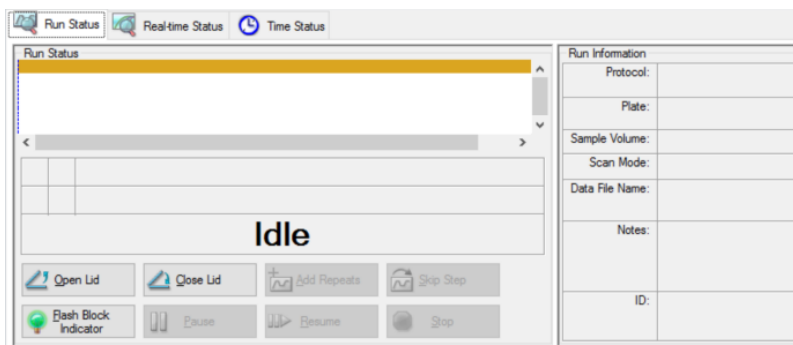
Run Status
Real-time Status
Time Status

Run Status

Idle

Open Lid
Close Lid
Add Repeats
Skip Step
Flash Block Indicator
Pause
Resume
Stop

Run Information

| Protocol: | |
|---|---|
| Plate: | |
| Sample Volume: | |
| Scan Mode: | |
| Data File Name: | |
| Notes: | |
| ID: | |